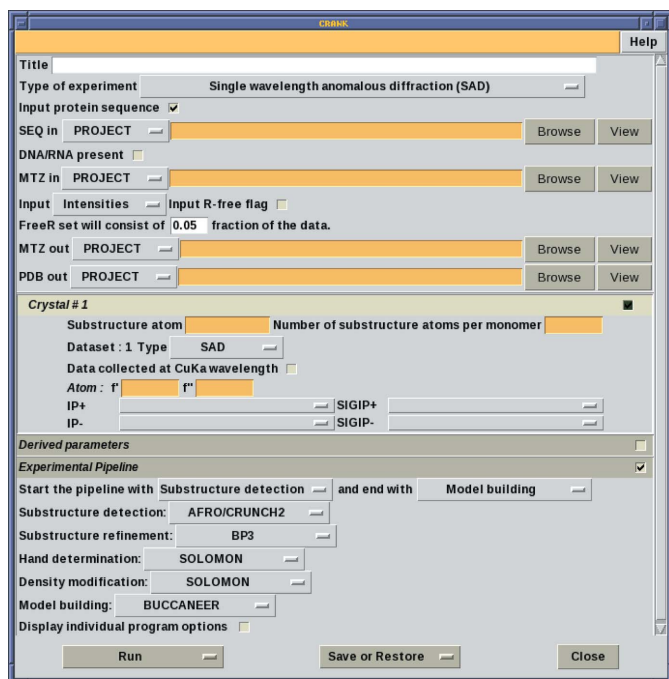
CRANK

Help

Title

Type of experiment Single wavelength anomalous diffraction (SAD)

Input protein sequence

SEQ in PROJECT Browse View

DNA/RNA present

MTZ in PROJECT Browse View

Input Intensities Input R-free flag

FreeR set will consist of 0.05 fraction of the data.

MTZ out PROJECT Browse View

PDB out PROJECT Browse View

Crystal # 1

Substructure atom Number of substructure atoms per monomer

Dataset : 1 Type SAD

Data collected at CuKa wavelength

Atom : f' f"

IP+ SIGIP+

IP- SIGIP-

Derived parameters

Experimental Pipeline

Start the pipeline with Substructure detection and end with Model building

Substructure detection: AFRO/CRUNCH2

Substructure refinement: BP3

Hand determination: SOLOMON

Density modification: SOLOMON

Model building: BUCCANEER

Display individual program options

Run Save or Restore Close